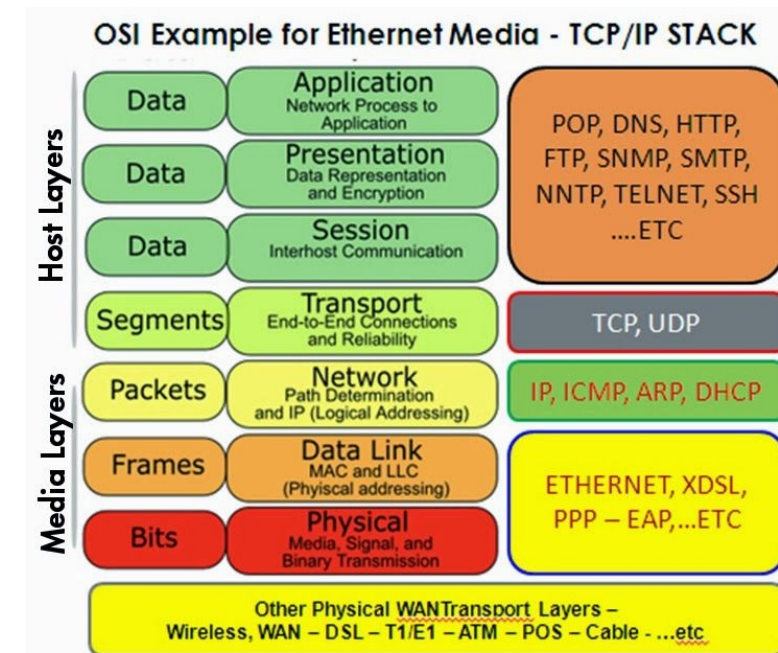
OSI Example for Ethernet Media - TCP/IP STACK

Host Layers

Data

Application
Network Process to Application

Data

Presentation
Data Representation and Encryption

Data

Session
Interhost Communication

POP, DNS, HTTP, FTP, SNMP, SMTP, NNTP, TELNET, SSH ....ETC

Segments

Transport
End-to-End Connections and Reliability

TCP, UDP

Media Layers

Packets

Network
Path Determination and IP (Logical Addressing)

IP, ICMP, ARP, DHCP

Frames

Data Link
MAC and LLC (Phyiscal addressing)

Bits

Physical
Media, Signal, and Binary Transmission

ETHERNET, XDSL, PPP – EAP,...ETC

Other Physical WANTransport Layers – Wireless, WAN – DSL – T1/E1 – ATM – POS – Cable - ...etc